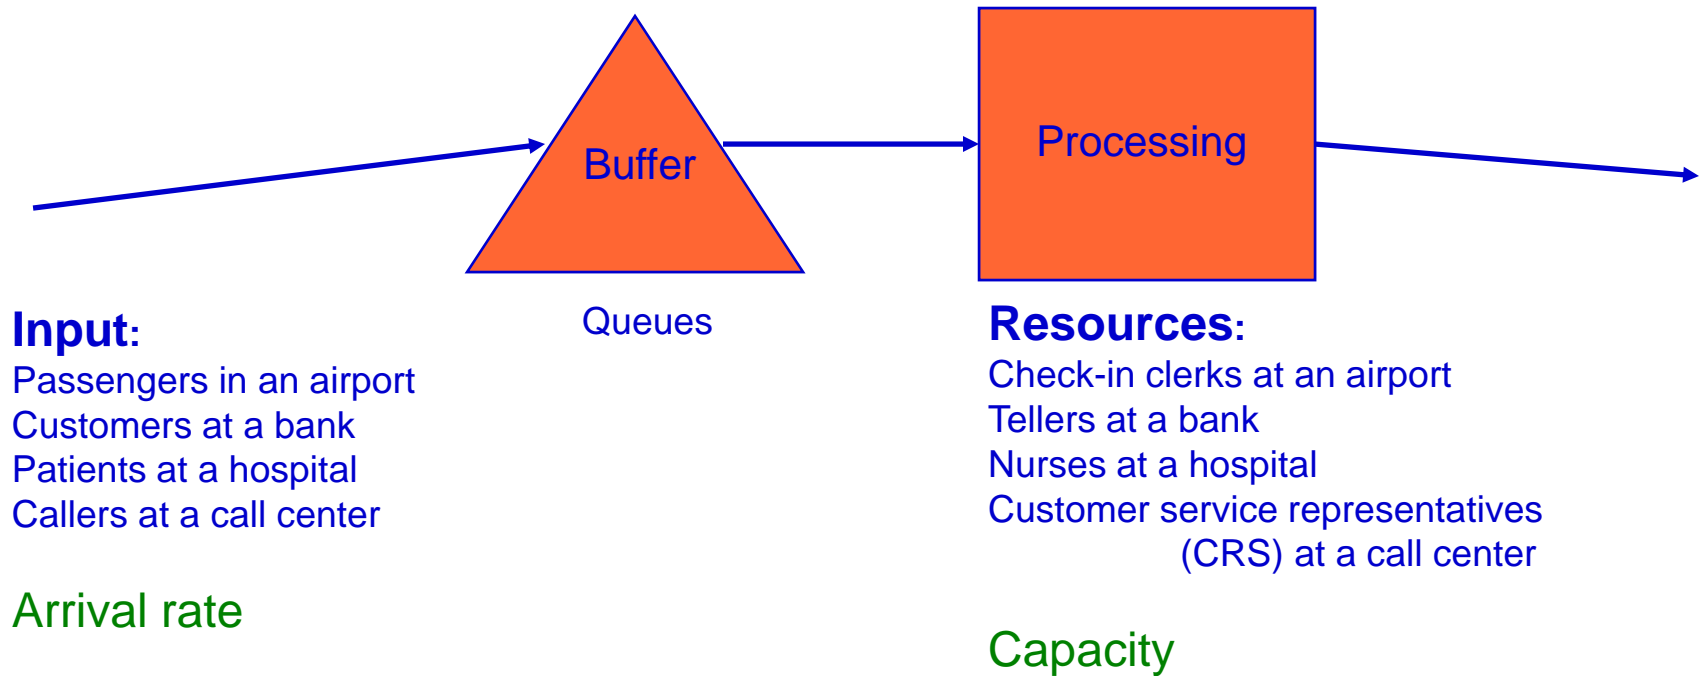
Buffer

Processing

Queues

Input:
Passengers in an airport
Customers at a bank
Patients at a hospital
Callers at a call center

Arrival rate

Resources:
Check-in clerks at an airport
Tellers at a bank
Nurses at a hospital
Customer service representatives (CRS) at a call center

Capacity